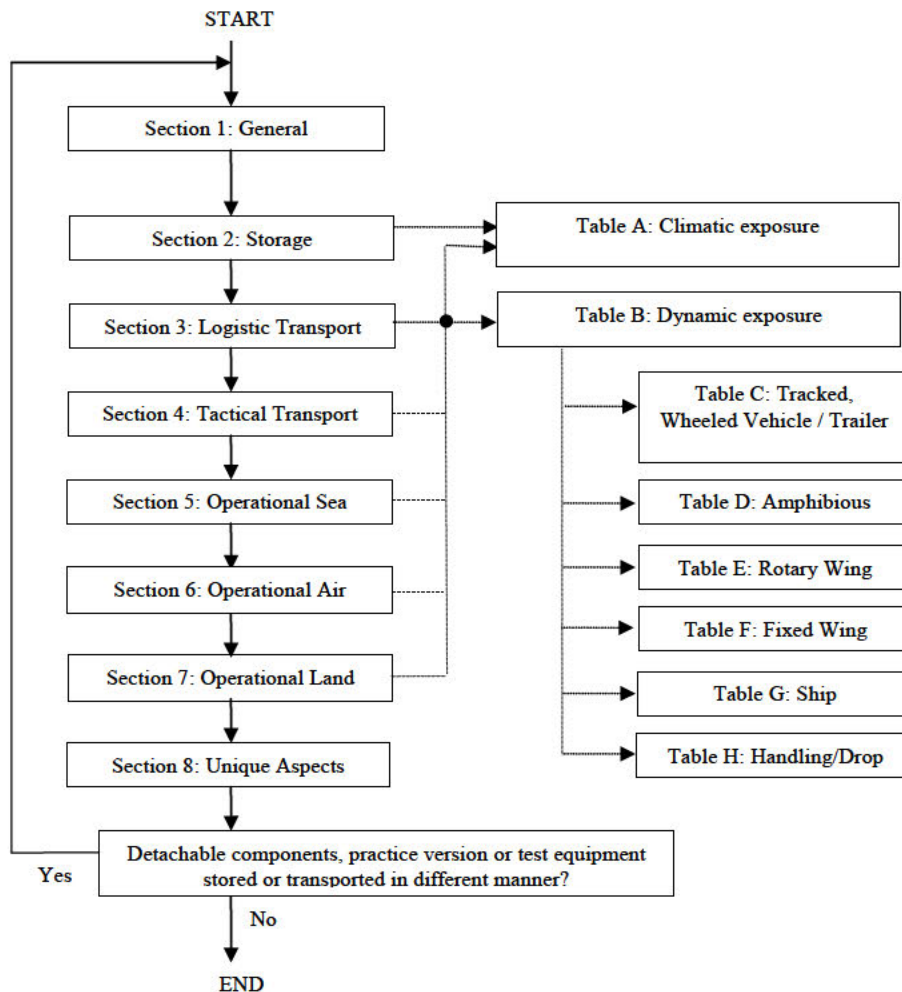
START

Section 1: General

Section 2: Storage

Section 3: Logistic Transport

Section 4: Tactical Transport

Section 5: Operational Sea

Section 6: Operational Air

Section 7: Operational Land

Section 8: Unique Aspects

Detachable components, practice version or test equipment stored or transported in different manner?

Yes

No

END

Table A: Climatic exposure

Table B: Dynamic exposure

Table C: Tracked, Wheeled Vehicle / Trailer

Table D: Amphibious

Table E: Rotary Wing

Table F: Fixed Wing

Table G: Ship

Table H: Handling/Drop